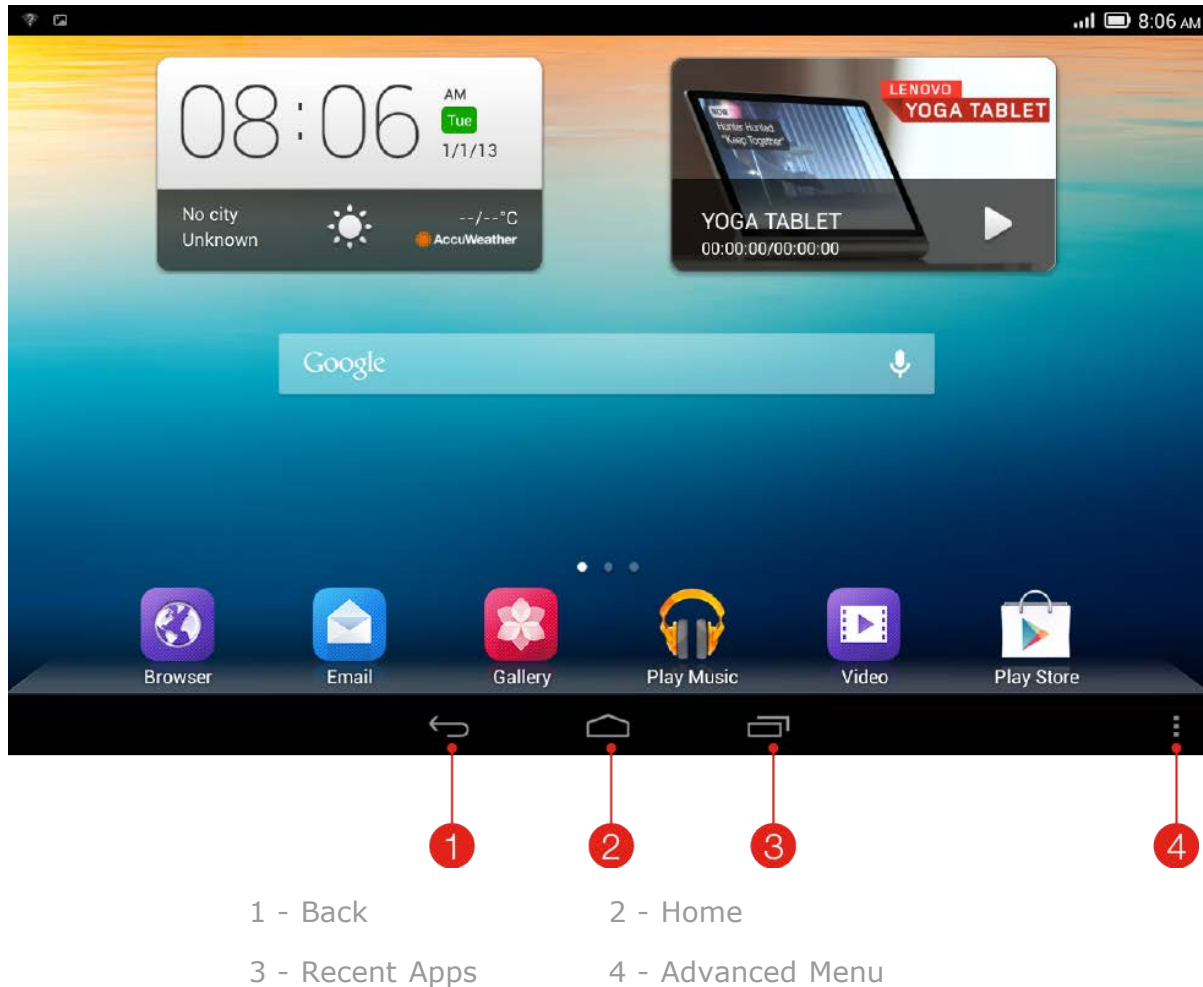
8:06 AM

08:06 AM Tue 1/1/13

No city Unknown --/--°C AccuWeather

LENOVO YOGA TABLET

YOGA TABLET 00:00:00/00:00:00

Google

Browser Email Gallery Play Music Video Play Store

1 2 3 4

1 - Back 2 - Home

3 - Recent Apps 4 - Advanced Menu